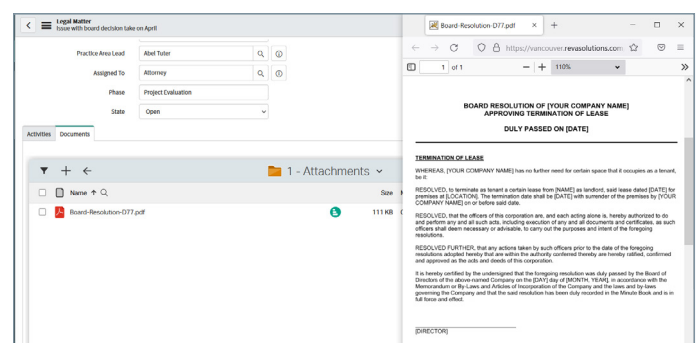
Legal Matter
Issue with board decision take on April

Practice Area Lead
Abel Tuter

Assigned To
Attorney

Phase
Project Evaluation

State
Open

Activities
Documents

1 - Attachments

Name ↑

Size

Board-Resolution-D77.pdf

111 KB

Board-Resolution-D77.pdf

https://vancouver.revasolutions.com

1 of 1

110%

BOARD RESOLUTION OF [YOUR COMPANY NAME] APPROVING TERMINATION OF LEASE

DULY PASSED ON [DATE]

TERMINATION OF LEASE

WHEREAS, [YOUR COMPANY NAME] has no further need for certain space that it occupies as a tenant, be it:

RESOLVED, to terminate as tenant a certain lease from [NAME] as landlord, said lease dated [DATE] for premises at [LOCATION]. The termination date shall be [DATE] with surrender of the premises by [YOUR COMPANY NAME] on or before said date.

RESOLVED, that the officers of this corporation are, and each acting alone is, hereby authorized to do and perform any and all such acts, including execution of any and all documents and certificates, as such officers shall deem necessary or advisable, to carry out the purposes and intent of the foregoing resolutions.

RESOLVED FURTHER, that any actions taken by such officers prior to the date of the foregoing resolutions adopted hereby that are within the authority conferred thereby are hereby ratified, confirmed and approved as the acts and deeds of this corporation.

It is hereby certified by the undersigned that the foregoing resolution was duly passed by the Board of Directors of the above-named Company on the [DAY] day of [MONTH, YEAR], in accordance with the Memorandum or By-Laws and Articles of Incorporation of the Company and the laws and by-laws governing the Company and that the said resolution has been duly recorded in the Minute Book and is in full force and effect.

[DIRECTOR]